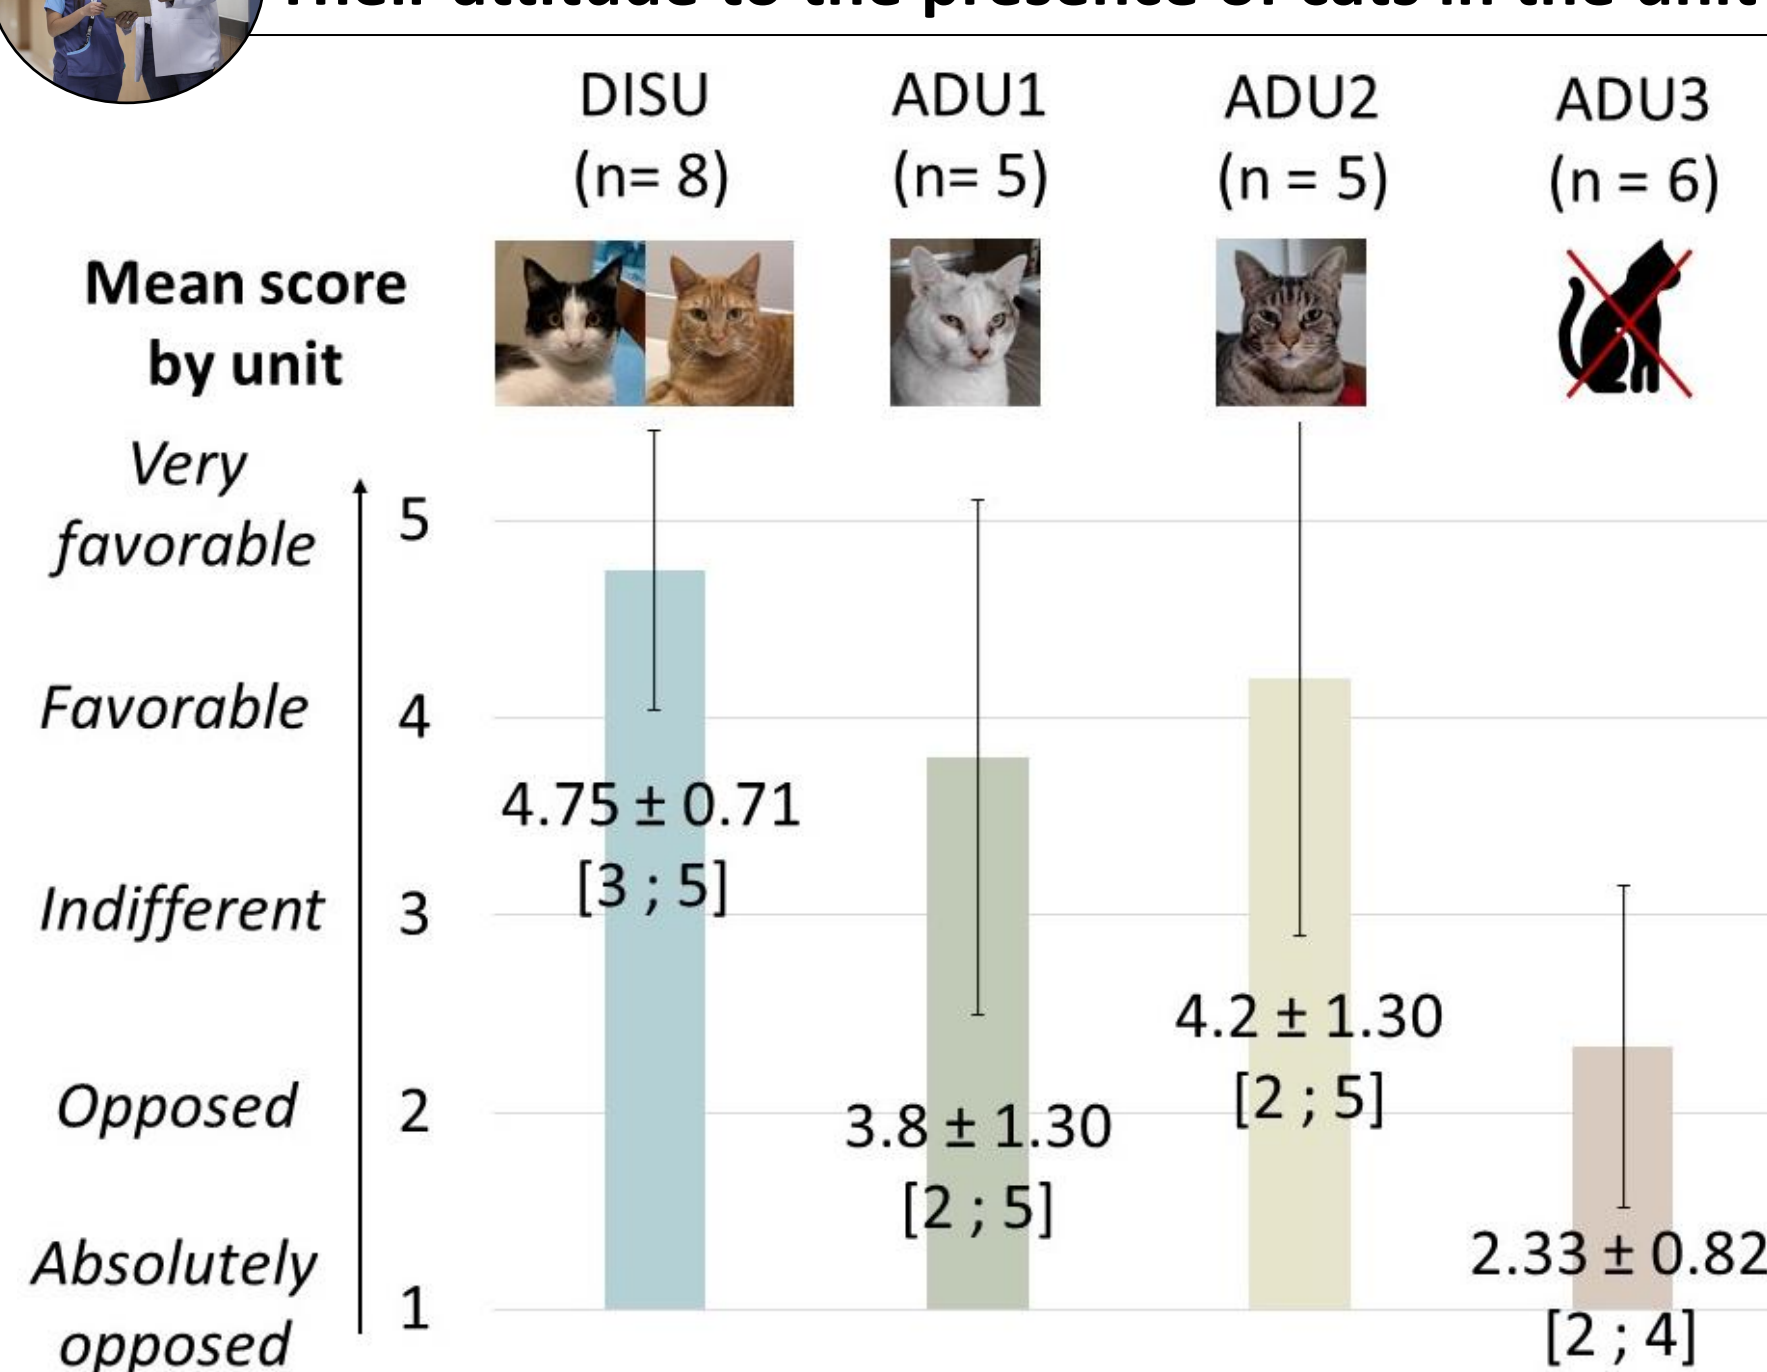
Their attitude to the presence of cats in the unit

DISU (n= 8)

ADU1 (n= 5)

ADU2 (n = 5)

ADU3 (n = 6)

Mean score by unit

Very favorable 5

Favorable 4

Indifferent 3

Opposed 2

Absolutely opposed 1

4.75 ± 0.71 [3 ; 5]

3.8 ± 1.30 [2 ; 5]

4.2 ± 1.30 [2 ; 5]

2.33 ± 0.82 [2 ; 4]